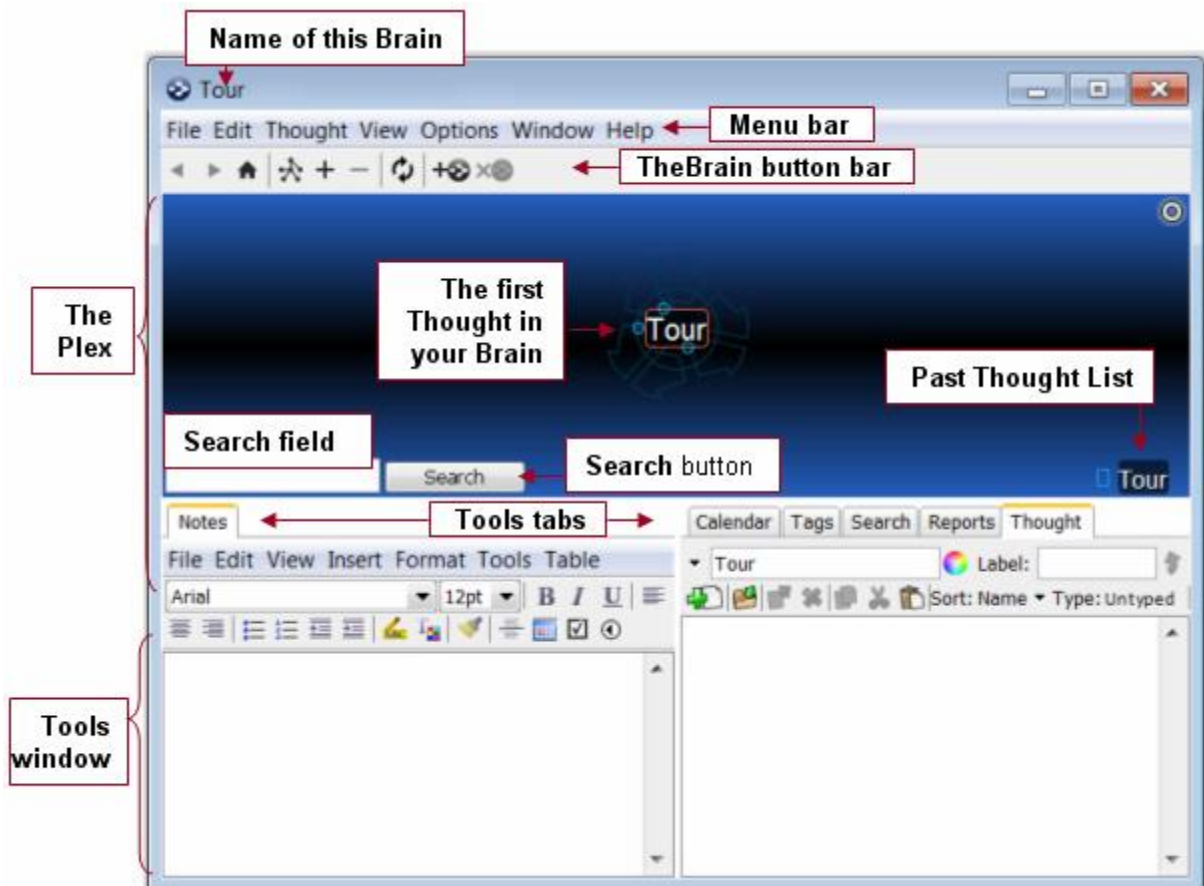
Name of this Brain

Tour

File Edit Thought View Options Window Help

Menu bar

TheBrain button bar

The Plex

The first Thought in your Brain

Tour

Past Thought List

Search field

Search

Search button

Tour

Notes

Tools tabs

Calendar Tags Search Reports Thought

File Edit View Insert Format Tools Table

Arial 12pt B I U

Tour Label:

Sort: Name Type: Untyped

Tools window